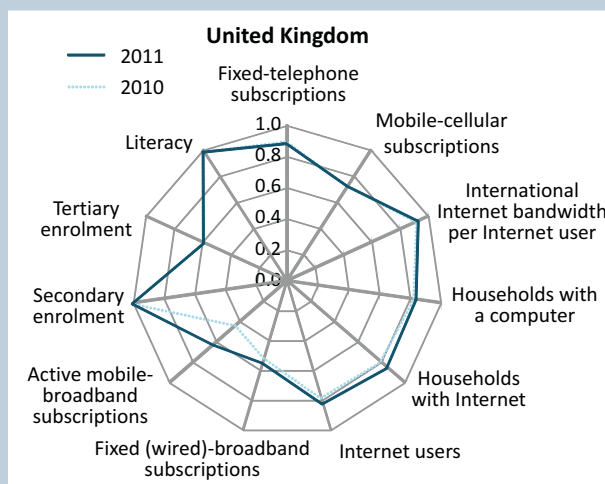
United Kingdom

2011

2010

Fixed-telephone subscriptions

Mobile-cellular subscriptions

International Internet bandwidth per Internet user

Households with a computer

Households with Internet

Internet users

Fixed (wired)-broadband subscriptions

Active mobile-broadband subscriptions

Secondary enrolment

Tertiary enrolment

Literacy

1.0
0.8
0.6
0.4
0.2
0.0